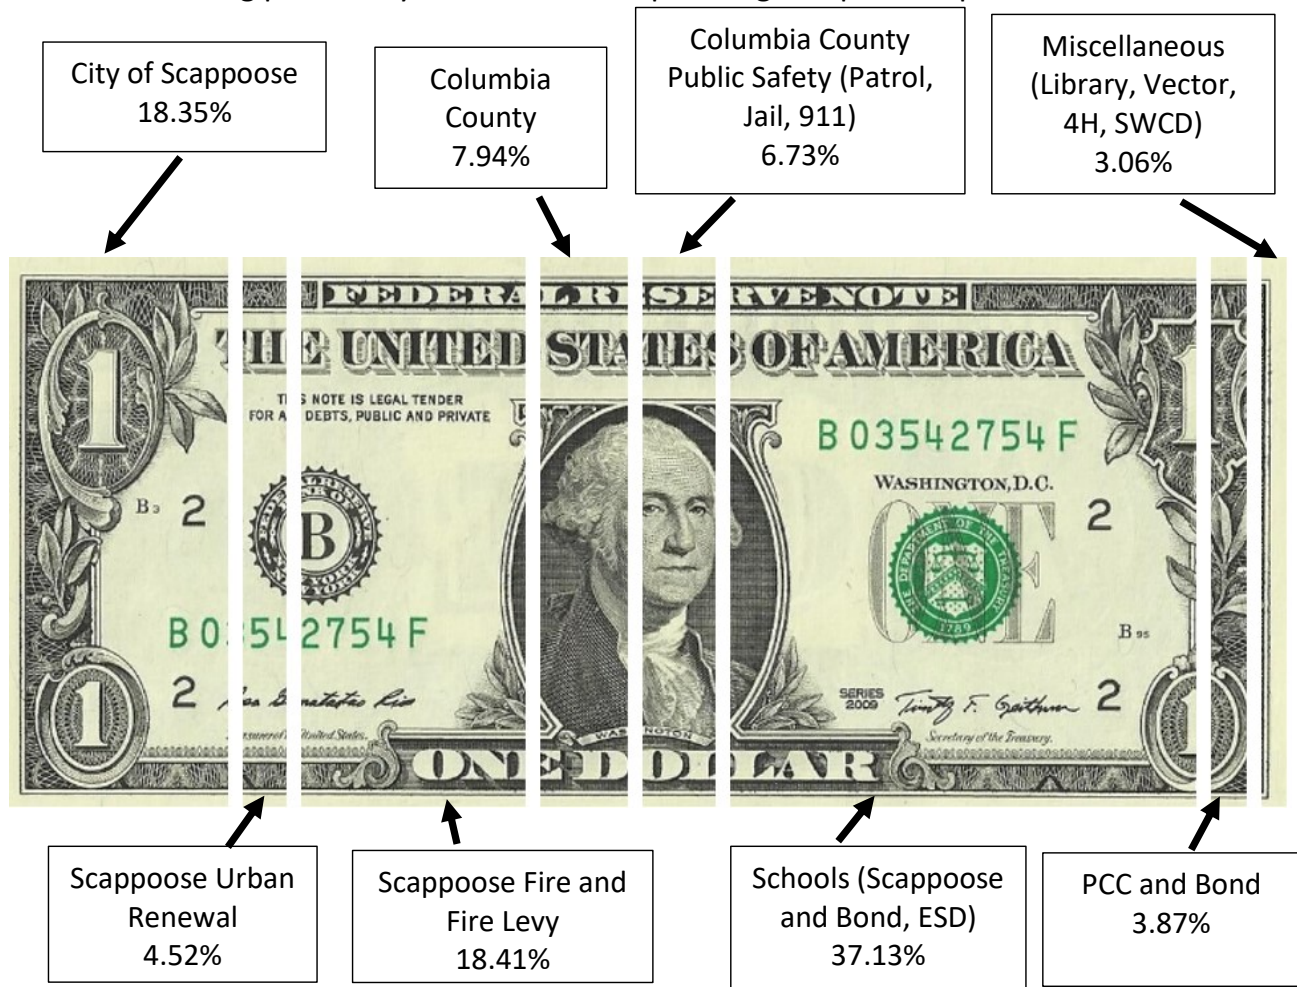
City of Scappoose
18.35%

Columbia County
7.94%

Columbia County Public Safety (Patrol, Jail, 911)
6.73%

Miscellaneous (Library, Vector, 4H, SWCD)
3.06%

FEDERAL RESERVE NOTE

THE UNITED STATES OF AMERICA

THIS NOTE IS LEGAL TENDER FOR ALL DEBTS, PUBLIC AND PRIVATE

B 03542754 F

WASHINGTON, D.C.

B3 2

B

2

B 03542754 F

B 95

2

SERIES 2009

2

ONE DOLLAR

1

1

Scappoose Urban Renewal
4.52%

Scappoose Fire and Fire Levy
18.41%

Schools (Scappoose and Bond, ESD)
37.13%

PCC and Bond
3.87%